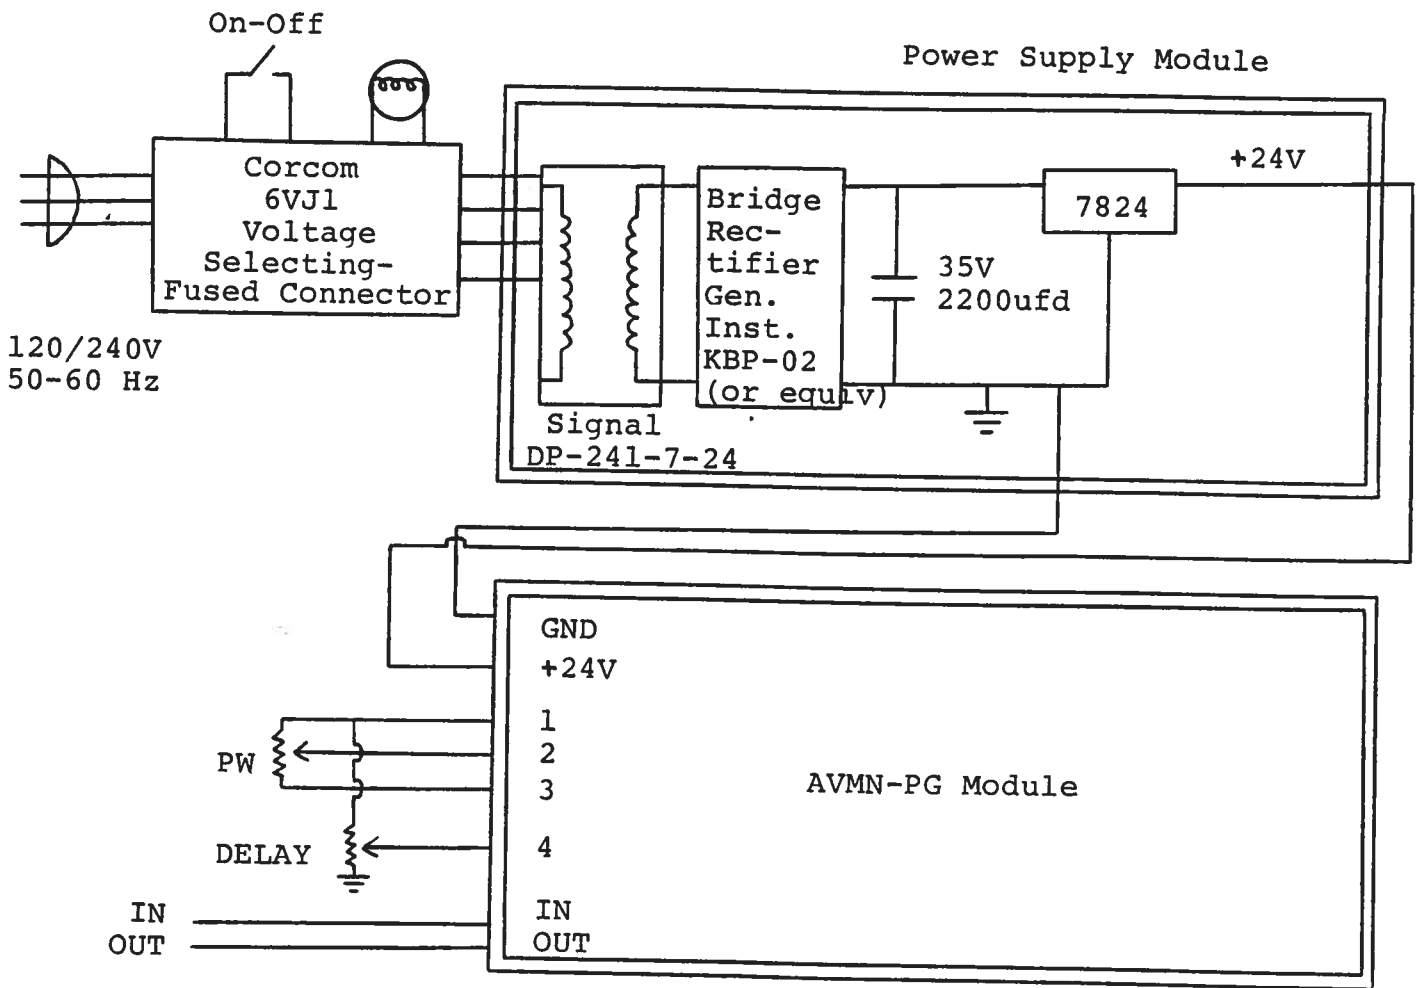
On-Off

Power Supply Module

Corcom 6VJ1 Voltage Selecting-Fused Connector

120/240V
50-60 Hz

Bridge Rectifier Gen. Inst. KBP-02 (or equiv)

Signal DP-241-7-24

35V
2200ufd

7824

+24V

GND
+24V
1
2
3
4
IN
OUT

PW

DELAY

IN
OUT

AVMN-PG Module